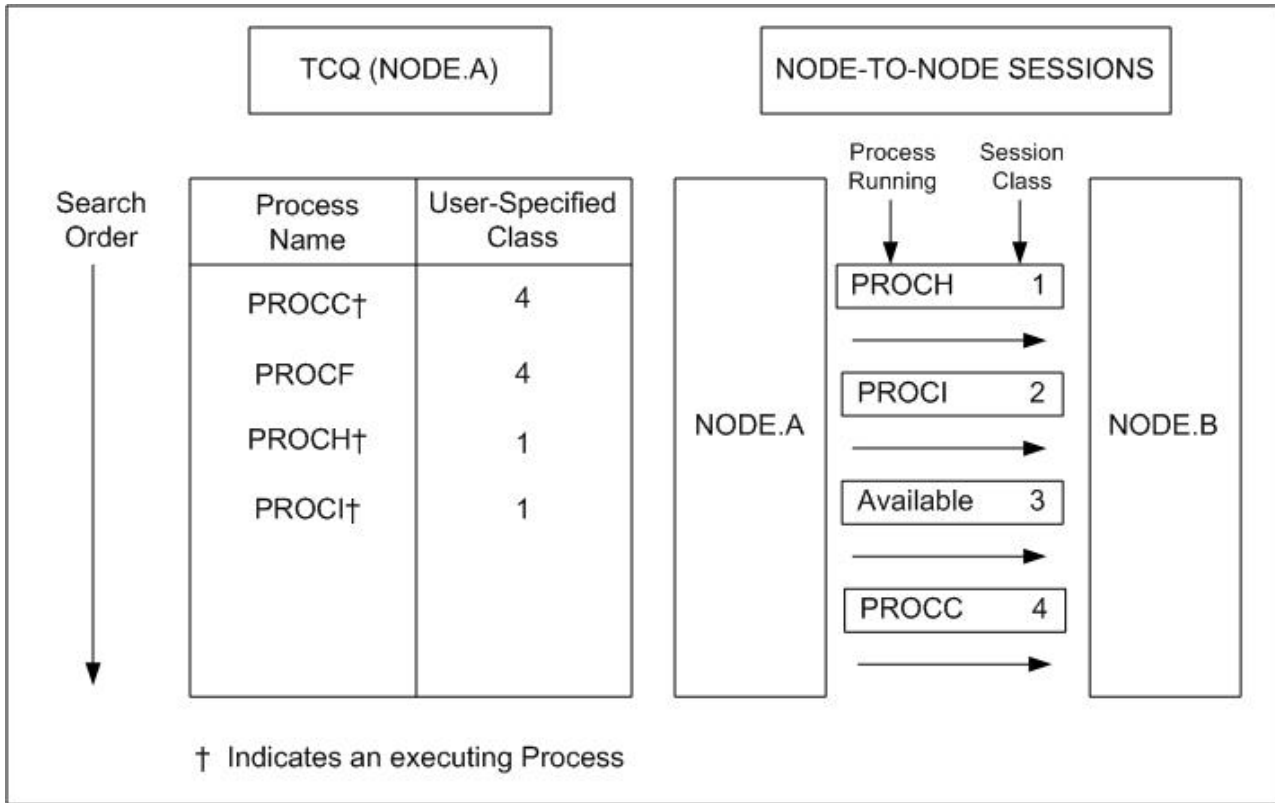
TCQ (NODE.A)

NODE-TO-NODE SESSIONS

Search Order

| Process Name | User-Specified Class |
|---|---|
| PROCC† | 4 |
| PROCF | 4 |
| PROCH† | 1 |
| PROCI† | 1 |

Process Running

Session Class

NODE.A

PROCH 1

PROCI 2

Available 3

PROCC 4

NODE.B

† Indicates an executing Process